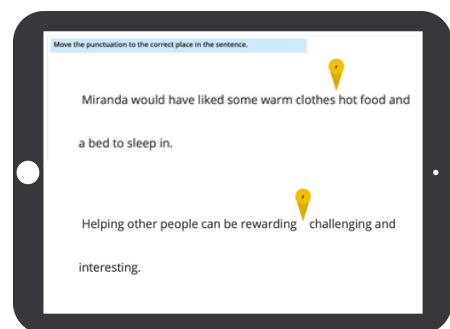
Move the punctuation to the correct place in the sentence.

,
Miranda would have liked some warm clothes hot food and a bed to sleep in.

,
Helping other people can be rewarding challenging and interesting.